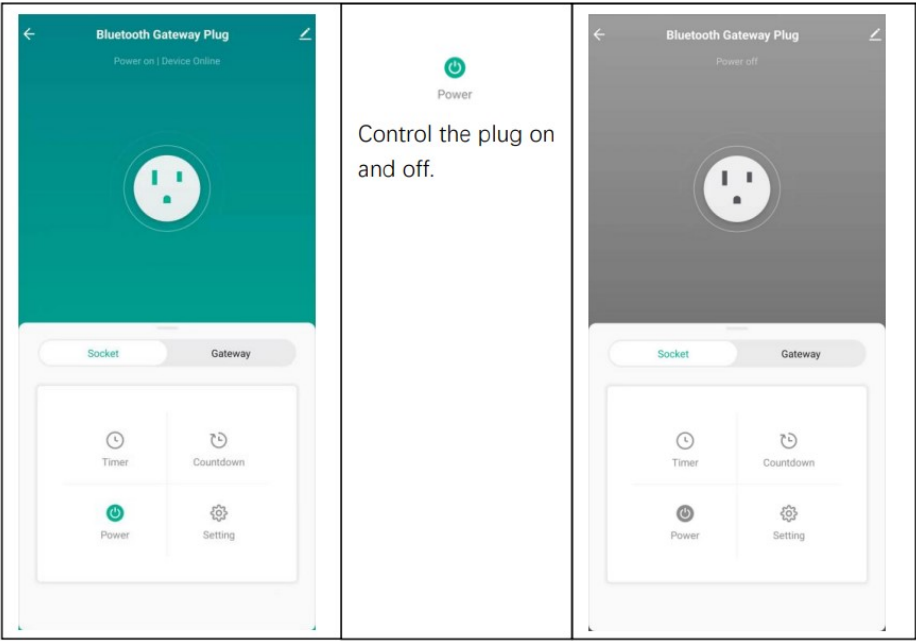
Bluetooth Gateway Plug

Power on | Device Online

Socket

Gateway

Timer

Countdown

Power

Setting

Power

Control the plug on and off.

Bluetooth Gateway Plug

Power off

Socket

Gateway

Timer

Countdown

Power

Setting